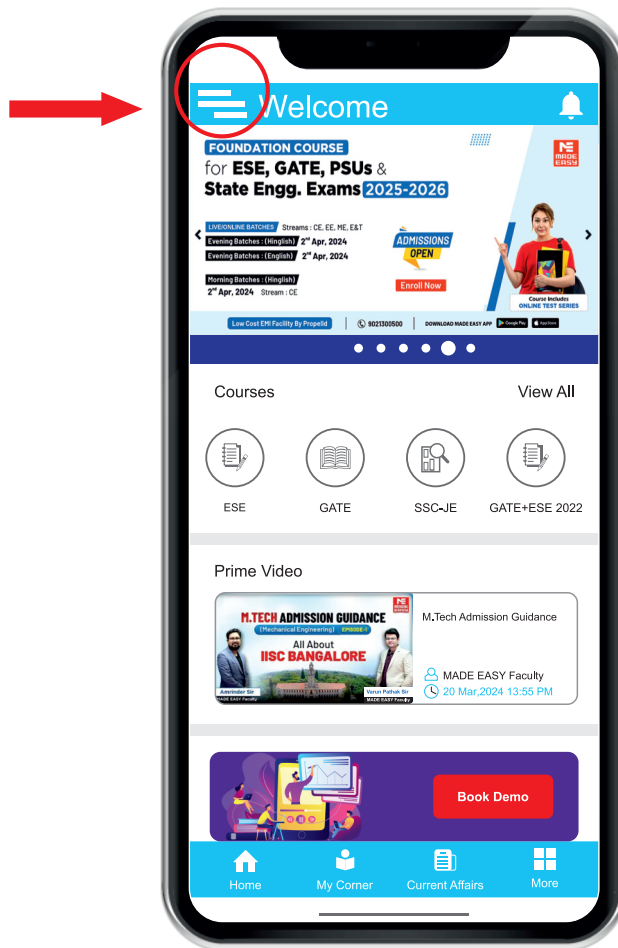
Welcome

FOUNDATION COURSE
for ESE, GATE, PSUs &
State Engg. Exams 2025-2026

MADE EASY

LIVE/ONLINE BATCHES Streams : CE, EE, ME, E&T
Evening Batches : (Hinglish) $2^{nd}$ Apr, 2024
Evening Batches : (English) $2^{nd}$ Apr, 2024

Morning Batches : (Hinglish)
$2^{nd}$ Apr, 2024 Stream : CE

ADMISSIONS OPEN
Enroll Now

Course includes
ONLINE TEST SERIES

Low Cost EMI Facility By Propelld | 9021300500 | DOWNLOAD MADE EASY APP

Courses
View All

ESE
GATE
SSC-JE
GATE+ESE 2022

Prime Video

M.TECH ADMISSION GUIDANCE
(Mechanical Engineering) EPISODE-1
All About
IISC BANGALORE
Amrinder Sir
MADE EASY Faculty
Varun Pathak Sir
MADE EASY Faculty

M.Tech Admission Guidance
MADE EASY Faculty
20 Mar,2024 13:55 PM

Book Demo

Home
My Corner
Current Affairs
More